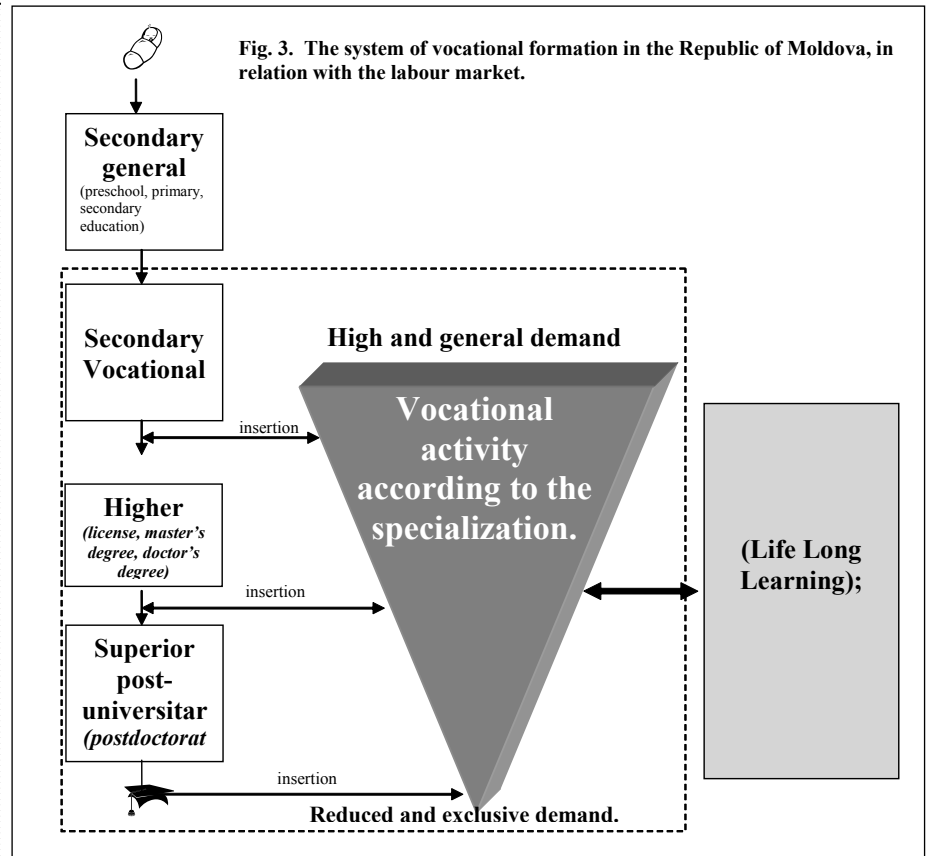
Fig. 3. The system of vocational formation in the Republic of Moldova, in relation with the labour market.

Secondary general (preschool, primary, secondary education)

Secondary Vocational

High and general demand

Vocational activity according to the specialization.

insertion

Higher (license, master's degree, doctor's degree)

insertion

(Life Long Learning);

Superior post-universitar (postdoctorat

insertion

Reduced and exclusive demand.